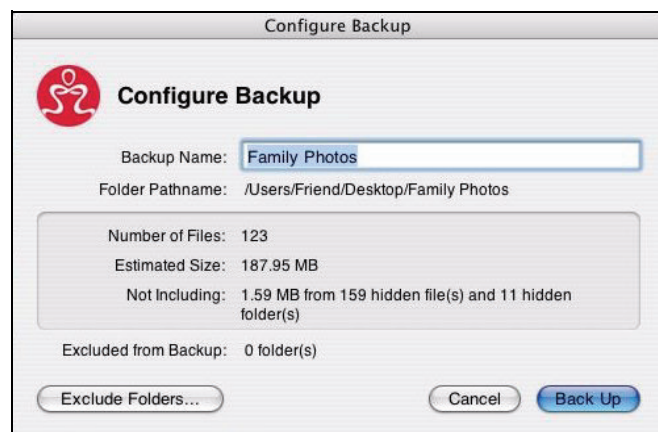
Configure Backup

Configure Backup

Backup Name: Family Photos

Folder Pathname: /Users/Friend/Desktop/Family Photos

Number of Files: 123

Estimated Size: 187.95 MB

Not Including: 1.59 MB from 159 hidden file(s) and 11 hidden folder(s)

Excluded from Backup: 0 folder(s)

Exclude Folders...

Cancel

Back Up